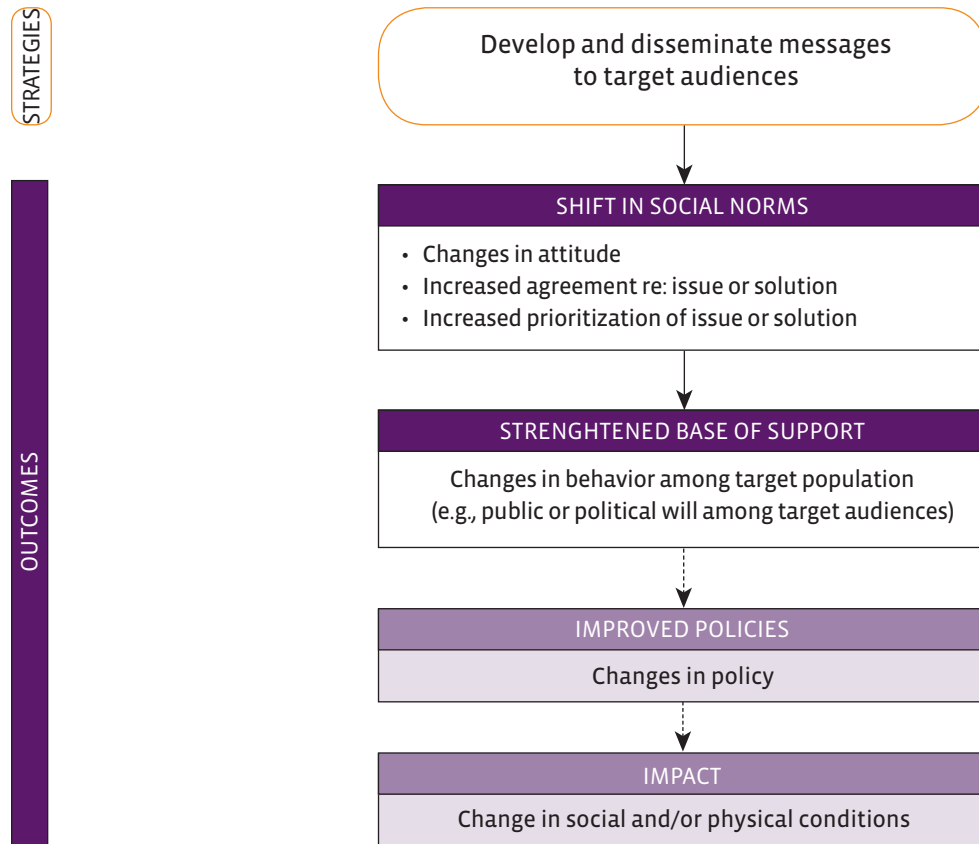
STRATEGIES

OUTCOMES

Develop and disseminate messages to target audiences

SHIFT IN SOCIAL NORMS

- Changes in attitude
- Increased agreement re: issue or solution
- Increased prioritization of issue or solution

STRENGHTENED BASE OF SUPPORT

Changes in behavior among target population (e.g., public or political will among target audiences)

IMPROVED POLICIES

Changes in policy

IMPACT

Change in social and/or physical conditions